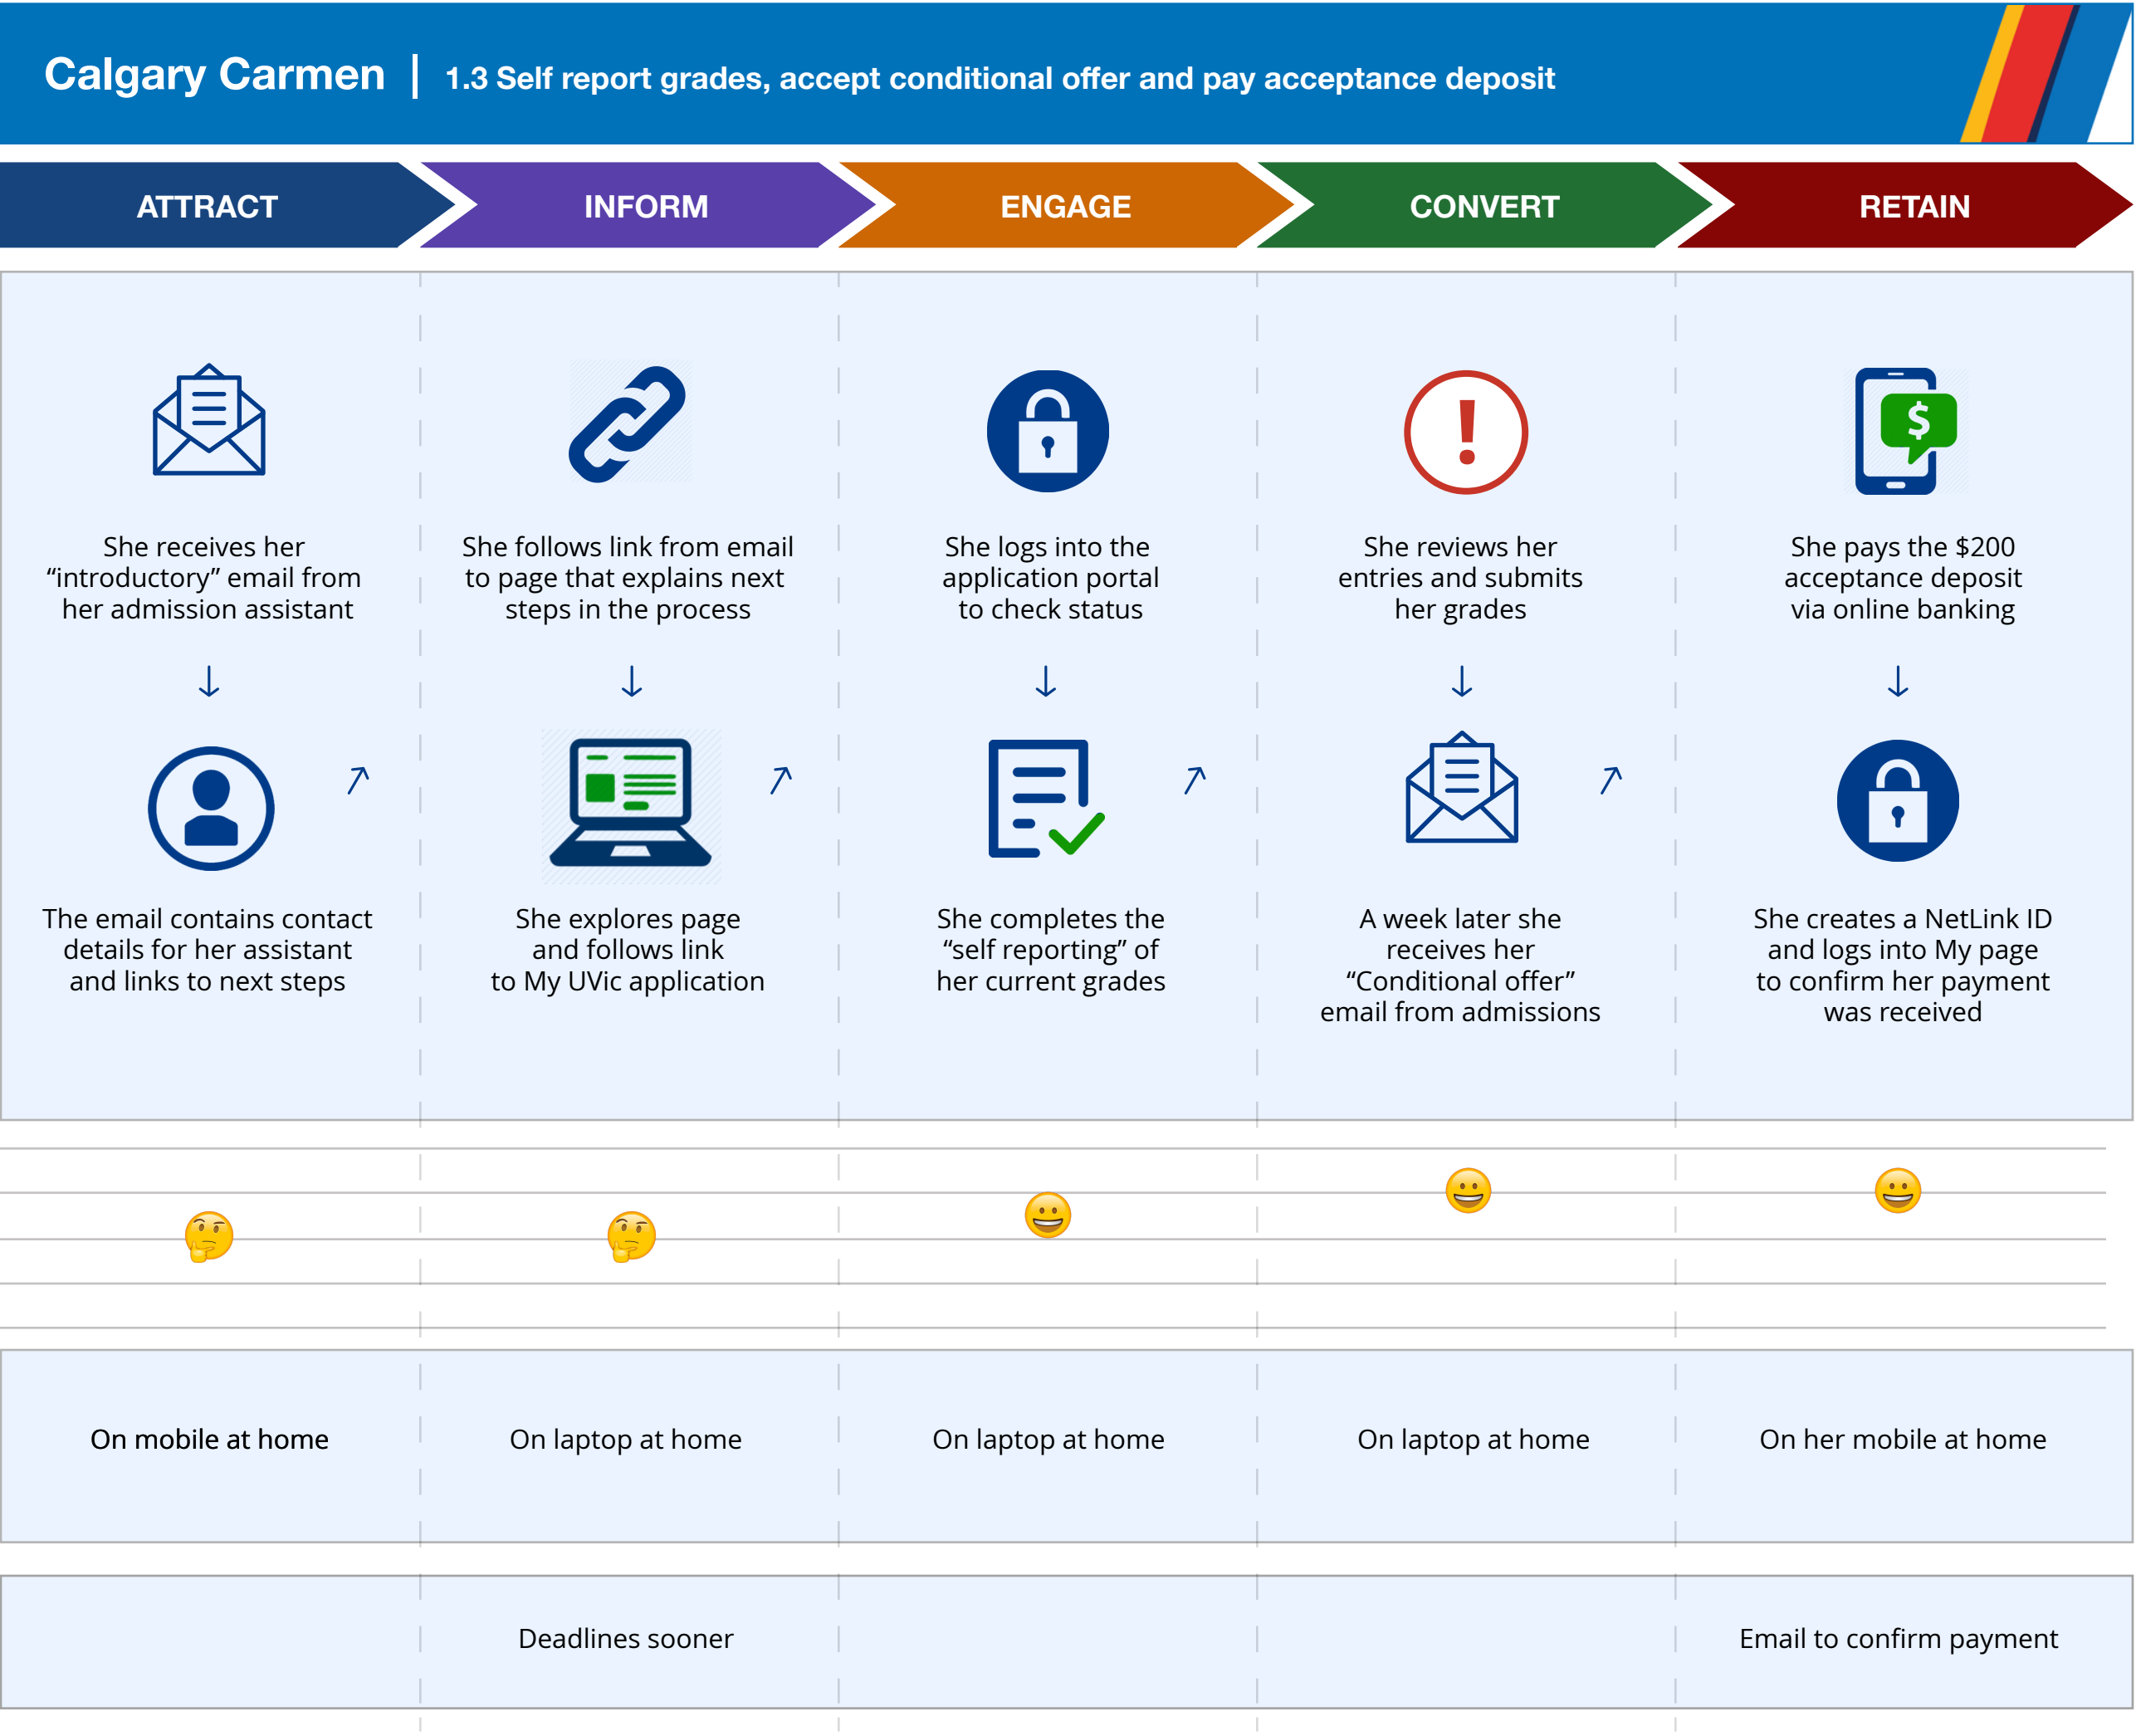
Calgary Carmen | 1.3 Self report grades, accept conditional offer and pay acceptance deposit

ATTRACT

INFORM

ENGAGE

CONVERT

RETAIN

She receives her “introductory” email from her admission assistant

↓

The email contains contact details for her assistant and links to next steps

↗

She follows link from email to page that explains next steps in the process

↓

She explores page and follows link to My UVic application

↗

She logs into the application portal to check status

↓

She completes the “self reporting” of her current grades

↗

She reviews her entries and submits her grades

↓

A week later she receives her “Conditional offer” email from admissions

↗

She pays the $200 acceptance deposit via online banking

↓

She creates a NetLink ID and logs into My page to confirm her payment was received

On mobile at home

On laptop at home

On laptop at home

On laptop at home

On her mobile at home

Deadlines sooner

Email to confirm payment